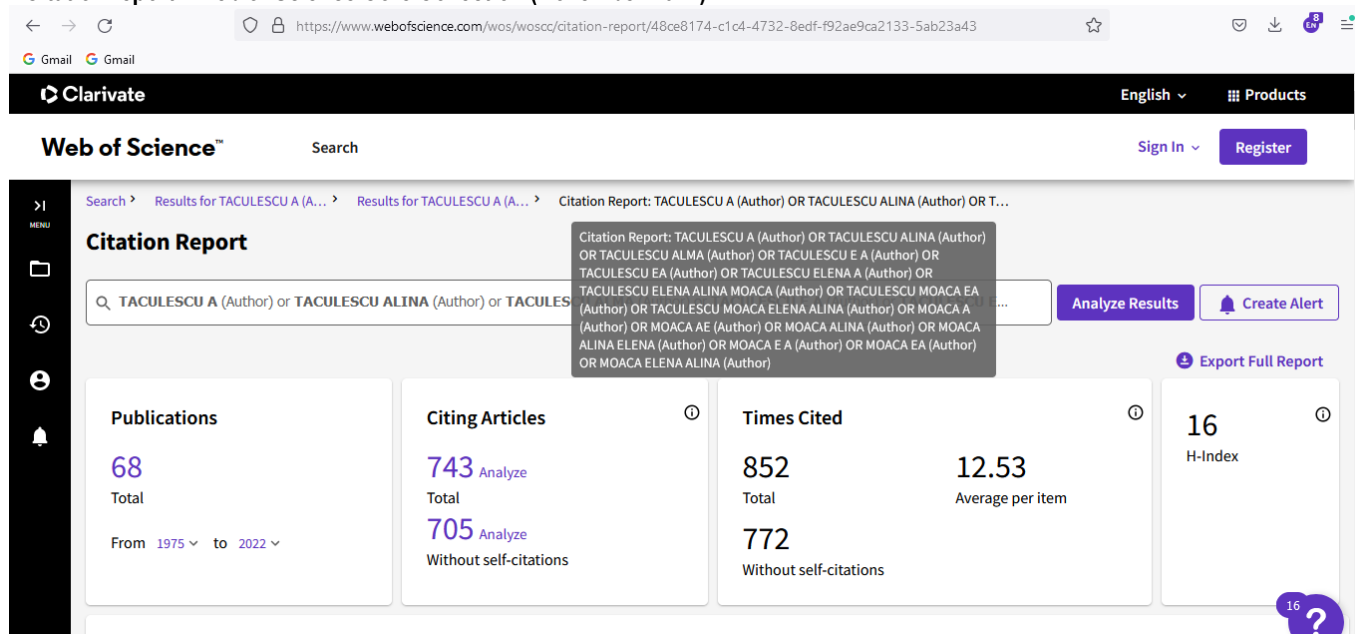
https://www.webofscience.com/wos/woscc/citation-report/48ce8174-c1c4-4732-8edf-f92ae9ca2133-5ab23a43

8 EN

Gmail Gmail

Clarivate

English Products

Web of Science™

Search

Sign In Register

MENU

Search › Results for TACULESCU A (A... › Results for TACULESCU A (A... › Citation Report: TACULESCU A (Author) OR TACULESCU ALINA (Author) OR T...

Citation Report

Citation Report: TACULESCU A (Author) OR TACULESCU ALINA (Author) OR TACULESCU ALMA (Author) OR TACULESCU E A (Author) OR TACULESCU EA (Author) OR TACULESCU ELENA A (Author) OR TACULESCU ELENA ALINA MOACA (Author) OR TACULESCU MOACA EA (Author) OR TACULESCU MOACA ELENA ALINA (Author) OR MOACA A (Author) OR MOACA AE (Author) OR MOACA ALINA (Author) OR MOACA ALINA ELENA (Author) OR MOACA E A (Author) OR MOACA EA (Author) OR MOACA ELENA ALINA (Author)

TACULESCU A (Author) or TACULESCU ALINA (Author) or TACULES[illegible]

Analyze Results Create Alert

Export Full Report

Publications
68
Total
From 1975 to 2022

Citing Articles
743 Analyze
Total
705 Analyze
Without self-citations

Times Cited
852
Total
12.53
Average per item
772
Without self-citations

16
H-Index

16
?